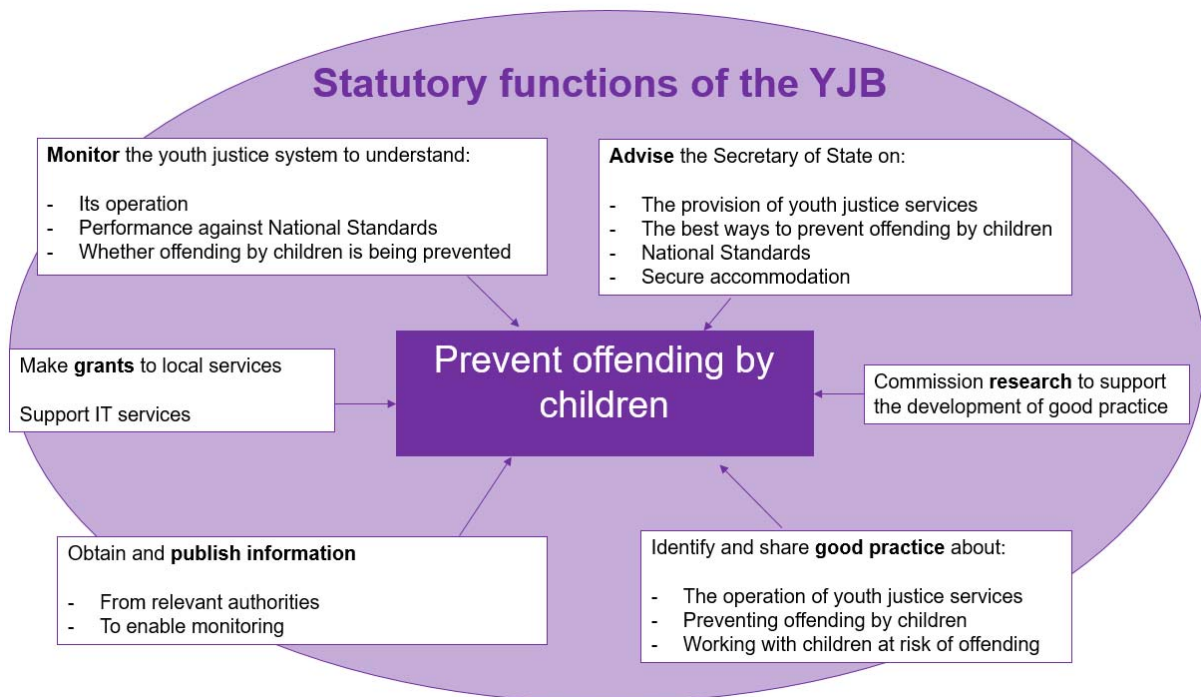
Statutory functions of the YJB

Monitor the youth justice system to understand:

- Its operation
- Performance against National Standards
- Whether offending by children is being prevented

Advise the Secretary of State on:

- The provision of youth justice services
- The best ways to prevent offending by children
- National Standards
- Secure accommodation

Make grants to local services

Support IT services

Prevent offending by children

Commission research to support the development of good practice

Obtain and publish information

- From relevant authorities
- To enable monitoring

Identify and share good practice about:

- The operation of youth justice services
- Preventing offending by children
- Working with children at risk of offending